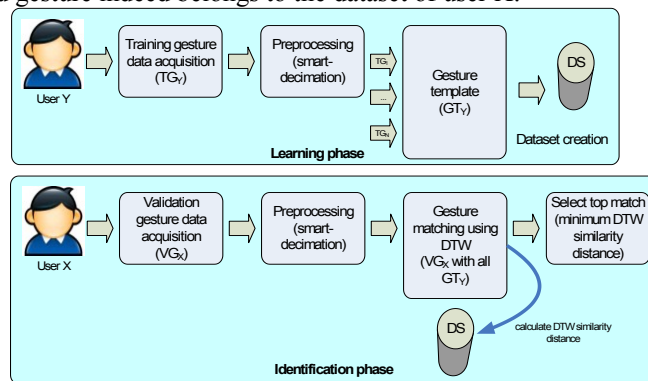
a gesture indeed belongs to the dataset of user X.

User Y

Training gesture data acquisition ($TG_Y$)

Preprocessing (smart-decimation)

$TG_1$

...

$TG_N$

Gesture template ($GT_Y$)

DS

Dataset creation

Learning phase

User X

Validation gesture data acquisition ($VG_X$)

Preprocessing (smart-decimation)

Gesture matching using DTW ($VG_X$ with all $GT_Y$)

Select top match (minimum DTW similarity distance)

DS

calculate DTW similarity distance

Identification phase